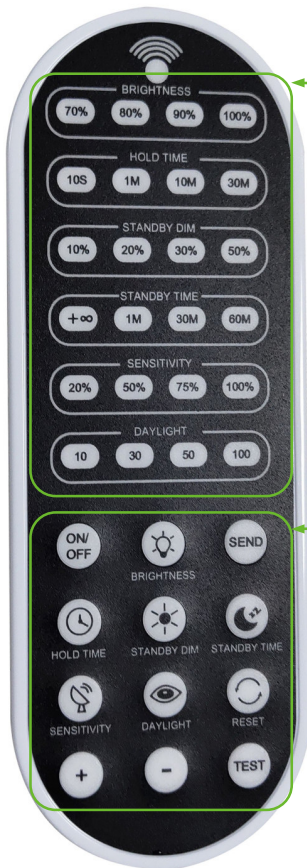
BRIGHTNESS
70% 80% 90% 100%

HOLD TIME
10S 1M 10M 30M

STANDBY DIM
10% 20% 30% 50%

STANDBY TIME
+∞ 1M 30M 60M

SENSITIVITY
20% 50% 75% 100%

DAYLIGHT
10 30 50 100

ON/OFF
BRIGHTNESS
SEND
HOLD TIME
STANDBY DIM
STANDBY TIME
SENSITIVITY
DAYLIGHT
RESET
+
-
TEST